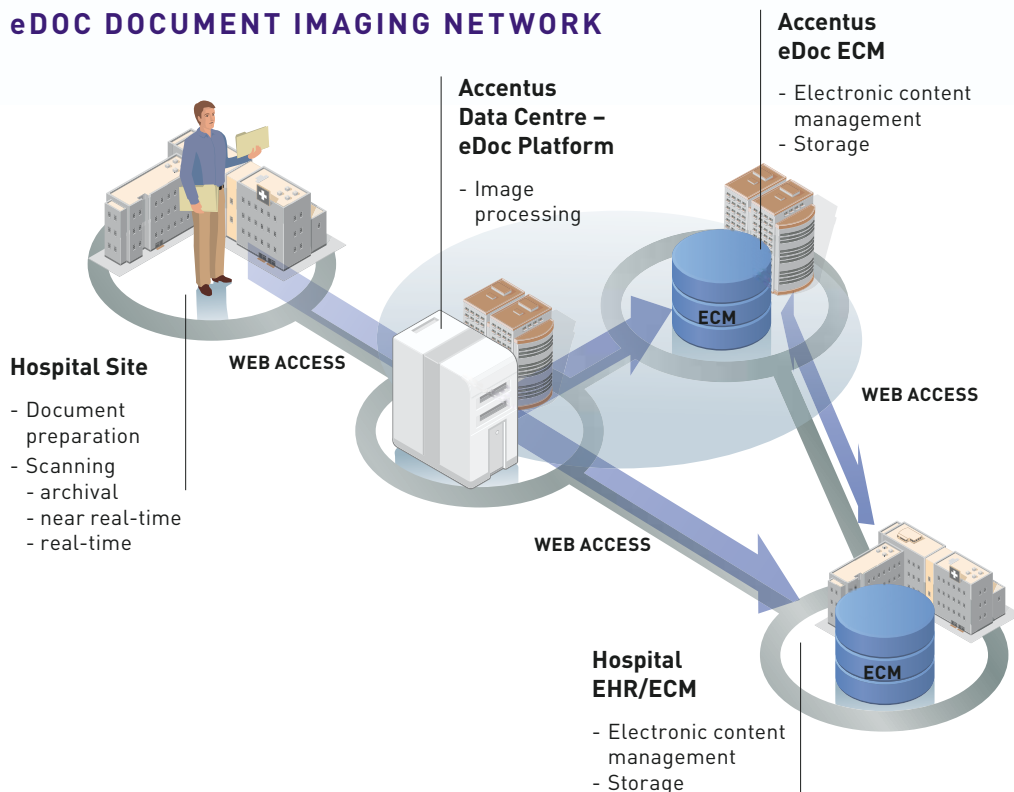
eDOC DOCUMENT IMAGING NETWORK

Accentus eDoc ECM

- Electronic content management
- Storage

Accentus Data Centre – eDoc Platform

- Image processing

ECM

Hospital Site

- Document preparation
- Scanning
  - archival
  - near real-time
  - real-time

WEB ACCESS

WEB ACCESS

WEB ACCESS

ECM

Hospital EHR/ECM

- Electronic content management
- Storage